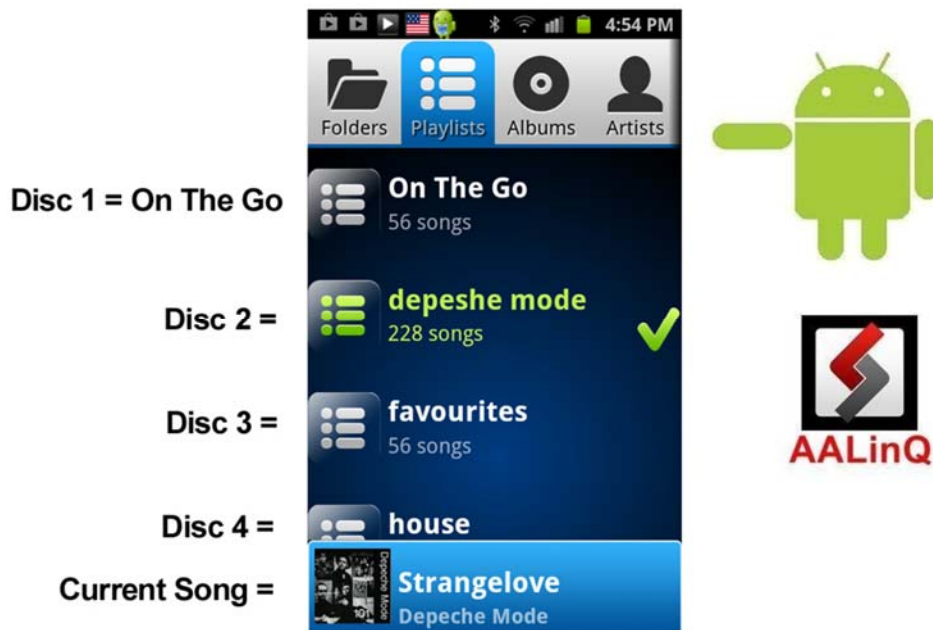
4:54 PM

Folders Playlists Albums Artists

Disc 1 = On The Go
On The Go
56 songs

Disc 2 =
depeshe mode
228 songs

Disc 3 =
favourites
56 songs

Disc 4 =
house

Current Song =
Depeche Mode
Strangelove
Depeche Mode

AALinQ